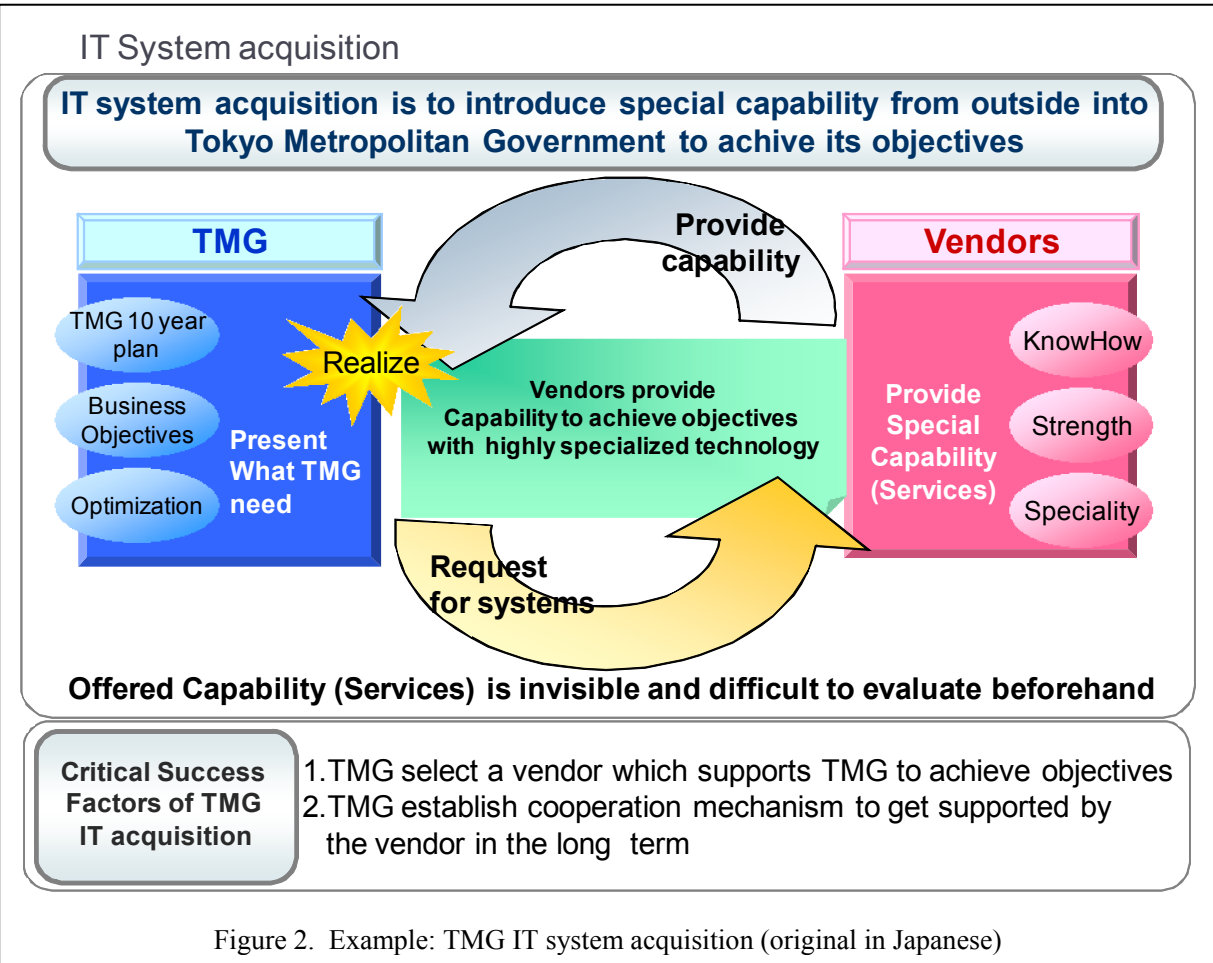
IT System acquisition

IT system acquisition is to introduce special capability from outside into Tokyo Metropolitan Government to achive its objectives

TMG

TMG 10 year plan

Business Objectives

Optimization

Present What TMG need

Realize

Provide capability

Vendors provide Capability to achieve objectives with highly specialized technology

Request for systems

Vendors

Provide Special Capability (Services)

KnowHow

Strength

Speciality

Offered Capability (Services) is invisible and difficult to evaluate beforehand

Critical Success Factors of TMG IT acquisition

1.TMG select a vendor which supports TMG to achieve objectives
2.TMG establish cooperation mechanism to get supported by the vendor in the long term

Figure 2. Example: TMG IT system acquisition (original in Japanese)